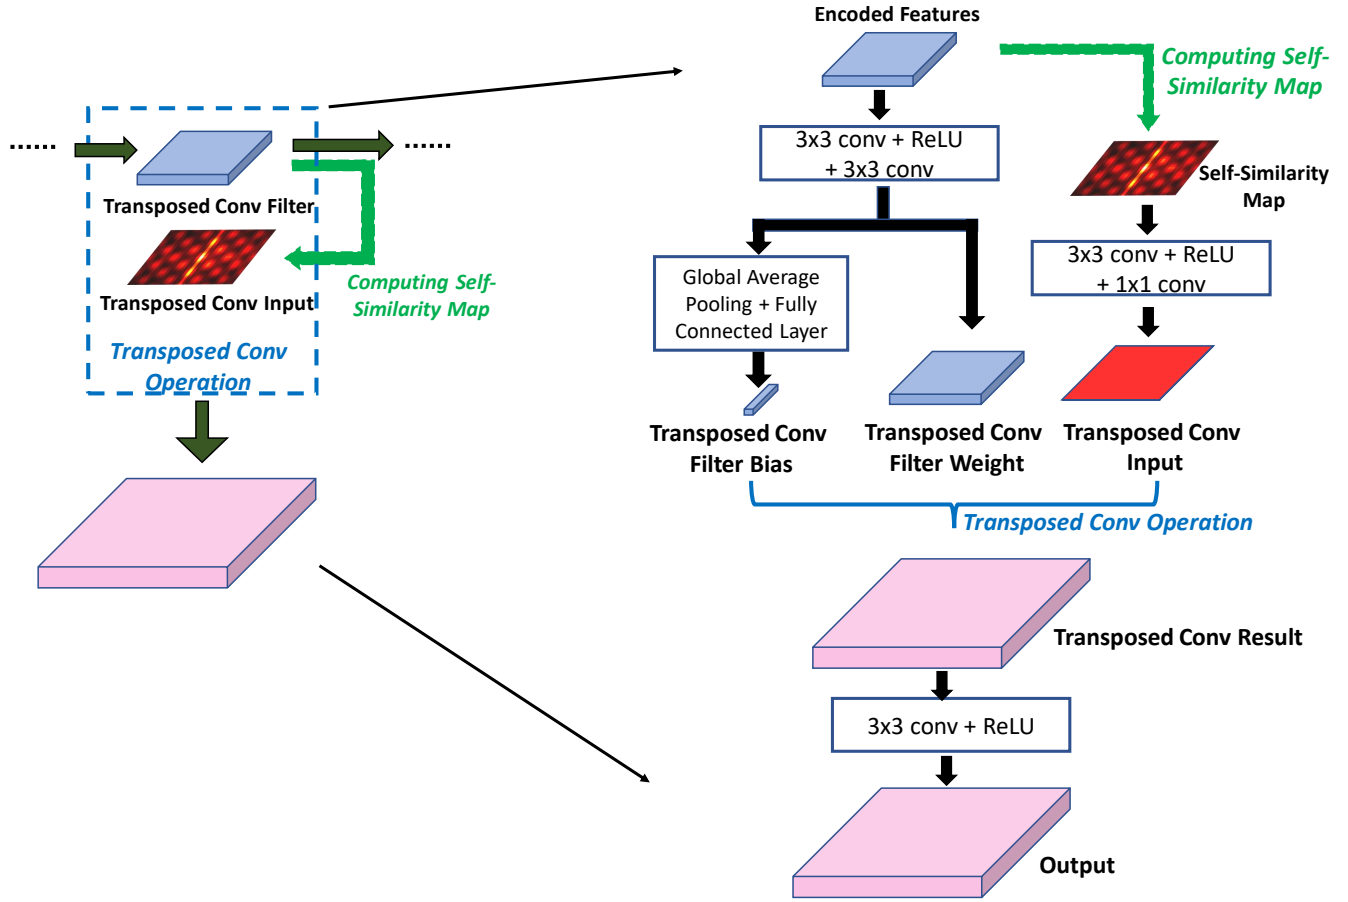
……

……

Transposed Conv Filter

Transposed Conv Input

Computing Self-Similarity Map

Transposed Conv Operation

Encoded Features

Computing Self-Similarity Map

3x3 conv + ReLU + 3x3 conv

Self-Similarity Map

3x3 conv + ReLU + 1x1 conv

Global Average Pooling + Fully Connected Layer

Transposed Conv Filter Bias

Transposed Conv Filter Weight

Transposed Conv Input

Transposed Conv Operation

Transposed Conv Result

3x3 conv + ReLU

Output